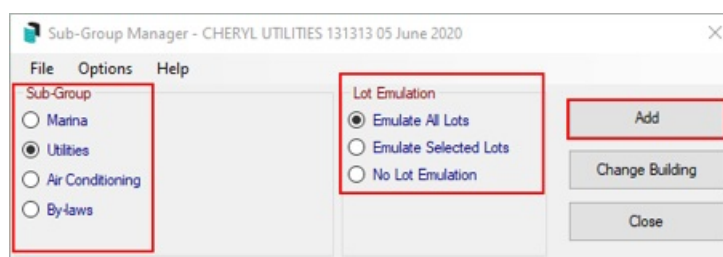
Sub-Group Manager - CHERYL UTILITIES 131313 05 June 2020

×

File Options Help

Sub-Group

Marina

Utilities

Air Conditioning

By-laws

Lot Emulation

Emulate All Lots

Emulate Selected Lots

No Lot Emulation

Add

Change Building

Close